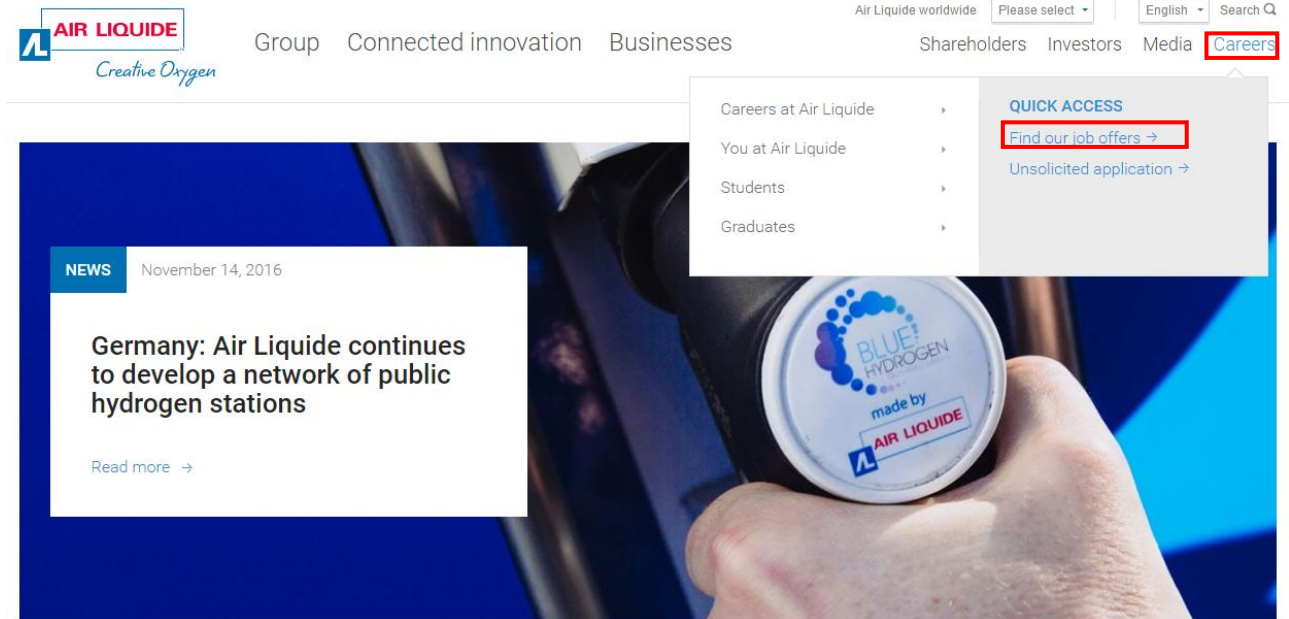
AIR LIQUIDE
Creative Oxygen

Group Connected innovation Businesses

Air Liquide worldwide Please select English Search

Shareholders Investors Media Careers

Careers at Air Liquide
You at Air Liquide
Students
Graduates

QUICK ACCESS
Find our job offers →
Unsolicited application →

NEWS November 14, 2016

Germany: Air Liquide continues to develop a network of public hydrogen stations

Read more →

BLUE HYDROGEN
made by
AIR LIQUIDE